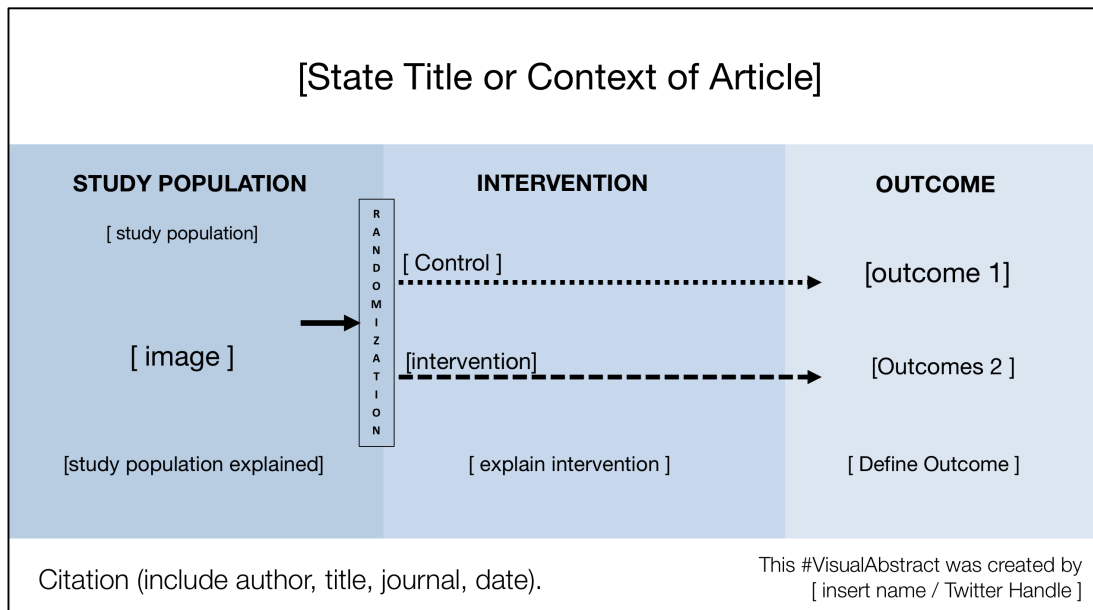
[State Title or Context of Article]

STUDY POPULATION

[ study population]

[ image ]

[study population explained]

R A N D O M I Z A T I O N

INTERVENTION

[ Control ]

[intervention]

[ explain intervention ]

OUTCOME

[outcome 1]

[Outcomes 2 ]

[ Define Outcome ]

Citation (include author, title, journal, date).

This #VisualAbstract was created by [ insert name / Twitter Handle ]